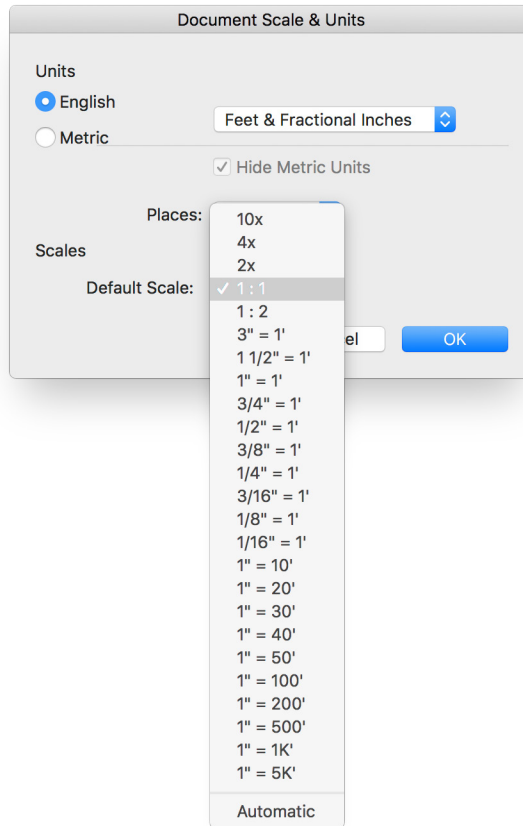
Document Scale & Units

Units

English

Metric

Feet & Fractional Inches

Hide Metric Units

Places:

Scales

Default Scale:

10x
4x
2x
✓ 1 : 1
1 : 2
3" = 1'
1 1/2" = 1'
1" = 1'
3/4" = 1'
1/2" = 1'
3/8" = 1'
1/4" = 1'
3/16" = 1'
1/8" = 1'
1/16" = 1'
1" = 10'
1" = 20'
1" = 30'
1" = 40'
1" = 50'
1" = 100'
1" = 200'
1" = 500'
1" = 1K'
1" = 5K'
Automatic

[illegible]el

OK